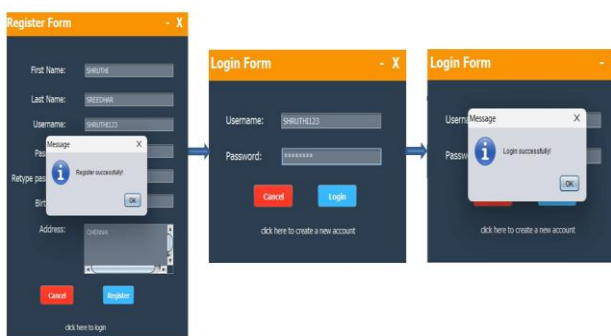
Register Form - X

First Name: SHRUTHI

Last Name: SREEDHAR

Username: SHRUTHI123

Pas

Retype pas

Birt

Message X

Register successfully!

OK

Address: CHENNAI

Cancel Register

click here to login

Login Form - X

Username: SHRUTHI123

Password: ••••••••

Cancel Login

click here to create a new account

Login Form - X

Usern

Passw

Message X

Login successfully!

OK

click here to create a new account